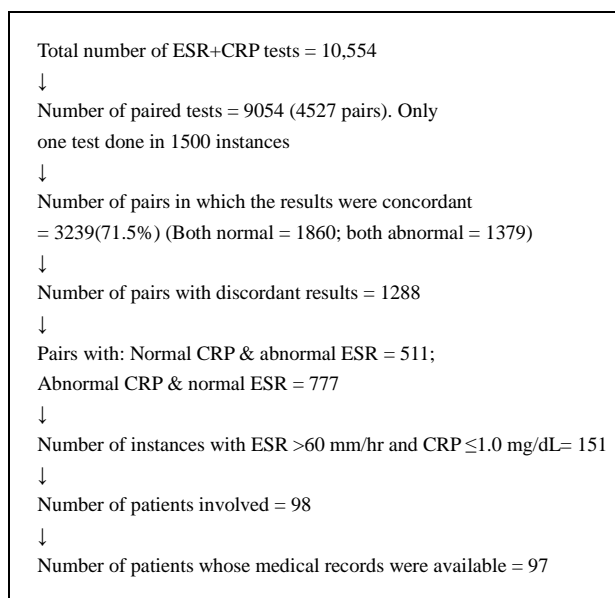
Total number of ESR+CRP tests = 10,554

↓

Number of paired tests = 9054 (4527 pairs). Only one test done in 1500 instances

↓

Number of pairs in which the results were concordant = 3239(71.5%) (Both normal = 1860; both abnormal = 1379)

↓

Number of pairs with discordant results = 1288

↓

Pairs with: Normal CRP & abnormal ESR = 511;
Abnormal CRP & normal ESR = 777

↓

Number of instances with ESR >60 mm/hr and CRP ≤1.0 mg/dL= 151

↓

Number of patients involved = 98

↓

Number of patients whose medical records were available = 97